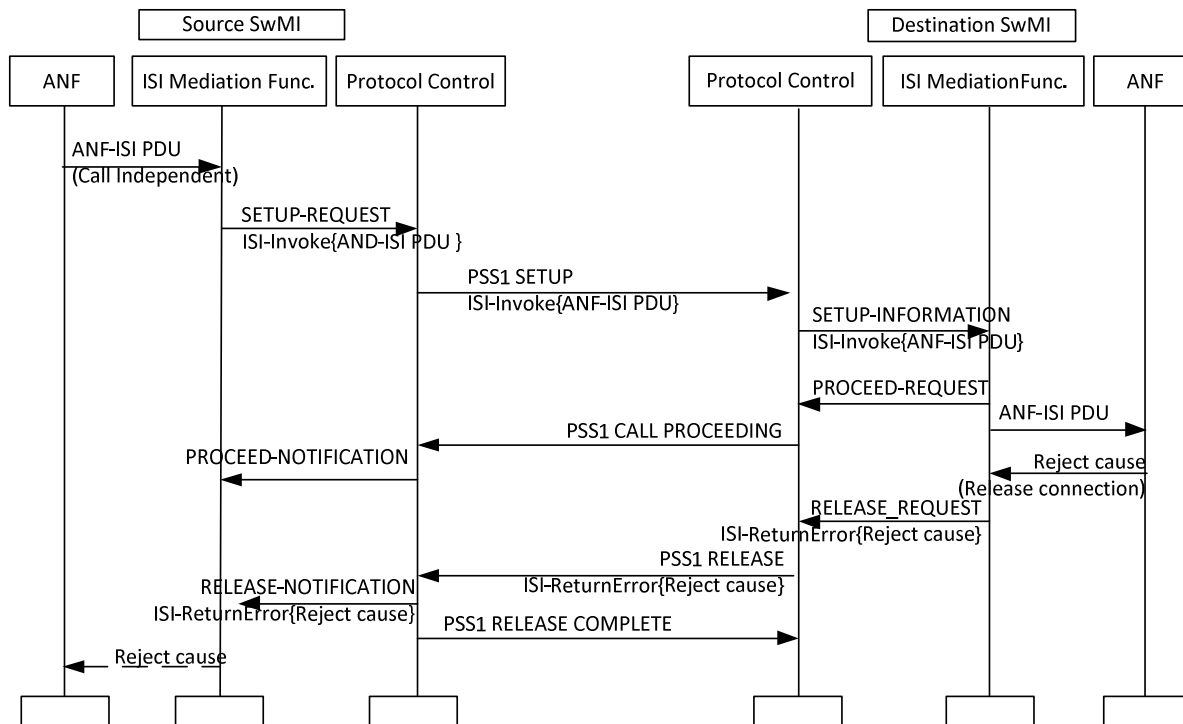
Source SwMI

Destination SwMI

ANF

ISI Mediation Func.

Protocol Control

Protocol Control

ISI MediationFunc.

ANF

ANF-ISI PDU
(Call Independent)

SETUP-REQUEST
ISI-Invoke{AND-ISI PDU }

PSS1 SETUP
ISI-Invoke{ANF-ISI PDU}

SETUP-INFORMATION
ISI-Invoke{ANF-ISI PDU}

PROCEED-REQUEST

ANF-ISI PDU

PSS1 CALL PROCEEDING

PROCEED-NOTIFICATION

Reject cause
(Release connection)

RELEASE_REQUEST
ISI-ReturnError{Reject cause}

PSS1 RELEASE
ISI-ReturnError{Reject cause}

RELEASE-NOTIFICATION
ISI-ReturnError{Reject cause}

PSS1 RELEASE COMPLETE

Reject cause